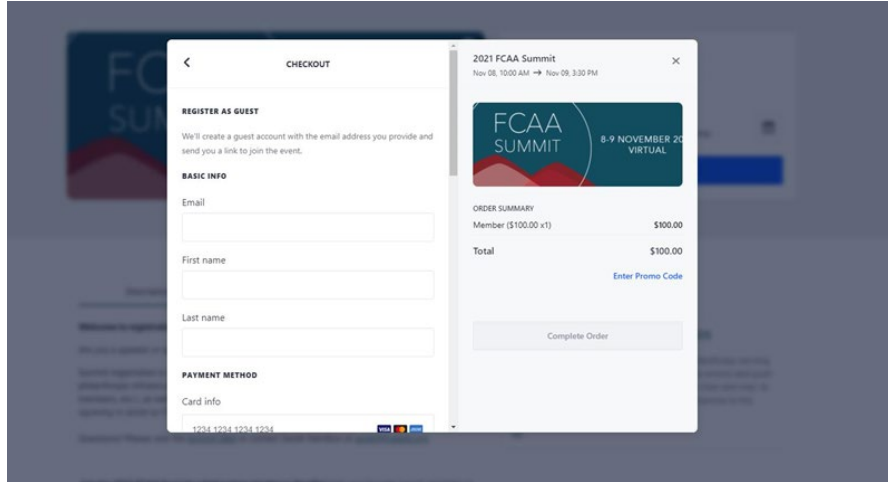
CHECKOUT

REGISTER AS GUEST

We'll create a guest account with the email address you provide and send you a link to join the event.

BASIC INFO

Email

First name

Last name

PAYMENT METHOD

Card info

1234 1234 1234 1234

2021 FCAA Summit
Nov 08, 10:00 AM → Nov 09, 3:30 PM

FCAA SUMMIT
8-9 NOVEMBER 20
VIRTUAL

ORDER SUMMARY

| Member ($100.00 x1) | $100.00 |
|---|---|
| Total | $100.00 |

Enter Promo Code

Complete Order